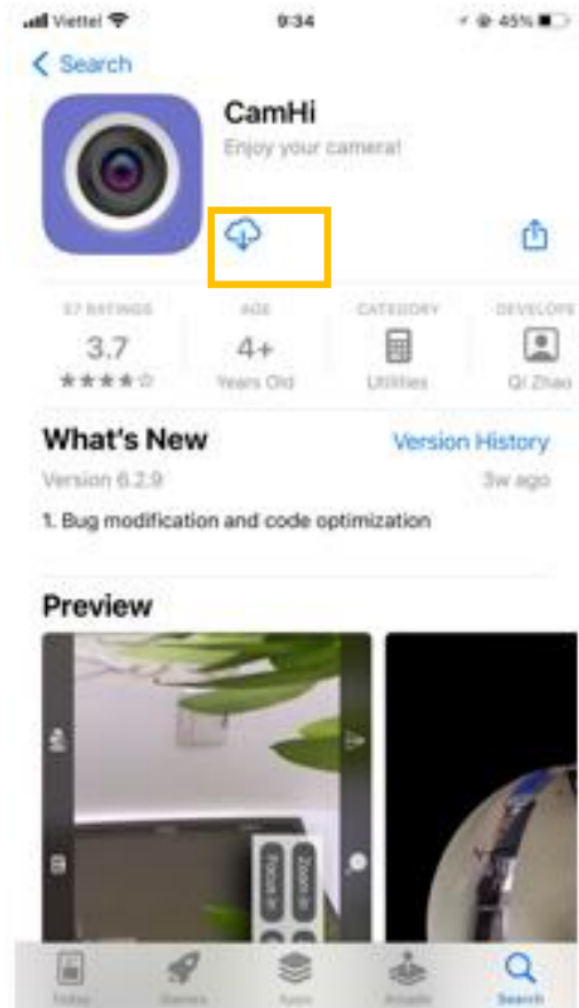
Viettel 9:34 45%

< Search

CamHi

Enjoy your camera!

57 RATINGS
3.7
★★★★☆

AGE
4+
Years Old

CATEGORY
Utilities

DEVELOPE
Qi Zhao

What's New

Version History

Version 6.2.9

3w ago

1. Bug modification and code optimization

Preview

Zoom in
Focus in

Today Games Apps Arcade Search